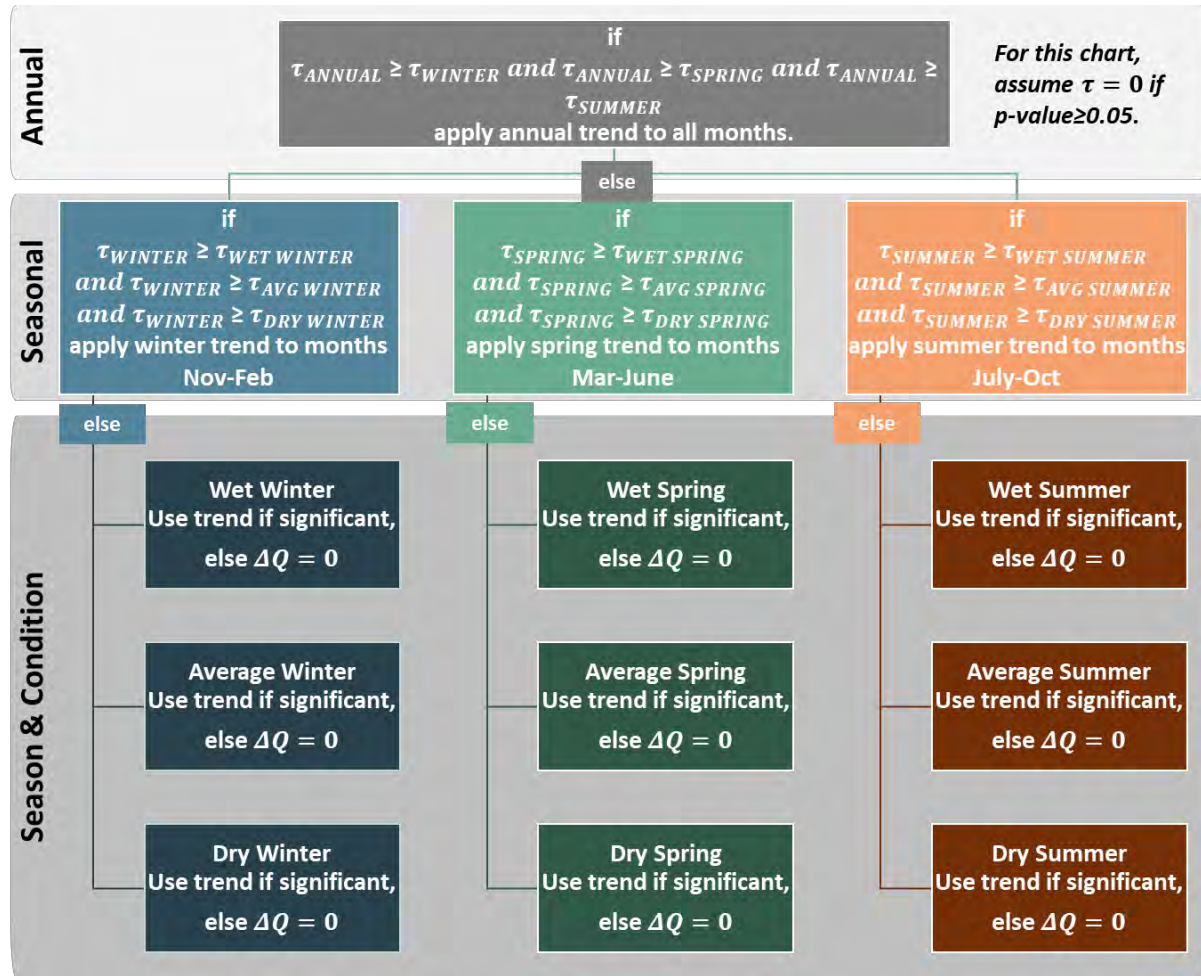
Annual

if
$\tau_{ANNUAL} \geq \tau_{WINTER}$ and $\tau_{ANNUAL} \geq \tau_{SPRING}$ and $\tau_{ANNUAL} \geq \tau_{SUMMER}$
apply annual trend to all months.

For this chart, assume $\tau = 0$ if p-value≥0.05.

else

Seasonal

if
$\tau_{WINTER} \geq \tau_{WET\ WINTER}$
and $\tau_{WINTER} \geq \tau_{AVG\ WINTER}$
and $\tau_{WINTER} \geq \tau_{DRY\ WINTER}$
apply winter trend to months
Nov-Feb

if
$\tau_{SPRING} \geq \tau_{WET\ SPRING}$
and $\tau_{SPRING} \geq \tau_{AVG\ SPRING}$
and $\tau_{SPRING} \geq \tau_{DRY\ SPRING}$
apply spring trend to months
Mar-June

if
$\tau_{SUMMER} \geq \tau_{WET\ SUMMER}$
and $\tau_{SUMMER} \geq \tau_{AVG\ SUMMER}$
and $\tau_{SUMMER} \geq \tau_{DRY\ SUMMER}$
apply summer trend to months
July-Oct

else

else

else

Season & Condition

Wet Winter
Use trend if significant,
else $\Delta Q = 0$

Average Winter
Use trend if significant,
else $\Delta Q = 0$

Dry Winter
Use trend if significant,
else $\Delta Q = 0$

Wet Spring
Use trend if significant,
else $\Delta Q = 0$

Average Spring
Use trend if significant,
else $\Delta Q = 0$

Dry Spring
Use trend if significant,
else $\Delta Q = 0$

Wet Summer
Use trend if significant,
else $\Delta Q = 0$

Average Summer
Use trend if significant,
else $\Delta Q = 0$

Dry Summer
Use trend if significant,
else $\Delta Q = 0$